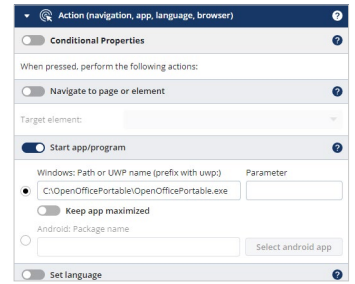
Action (navigation, app, language, browser) ?

Conditional Properties ?

When pressed, perform the following actions:

Navigate to page or element ?

Target element:

Start app/program ?

Windows: Path or UWP name (prefix with uwp:)

Parameter

C:\OpenOfficePortable\OpenOfficePortable.exe

Keep app maximized

Android: Package name

Select android app

Set language ?